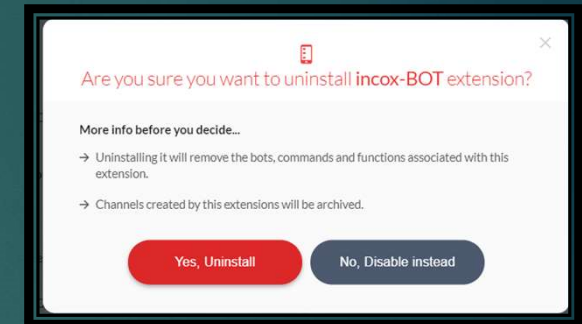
Are you sure you want to uninstall incox-BOT extension?

More info before you decide...

→ Uninstalling it will remove the bots, commands and functions associated with this extension.

→ Channels created by this extensions will be archived.

Yes, Uninstall

No, Disable instead